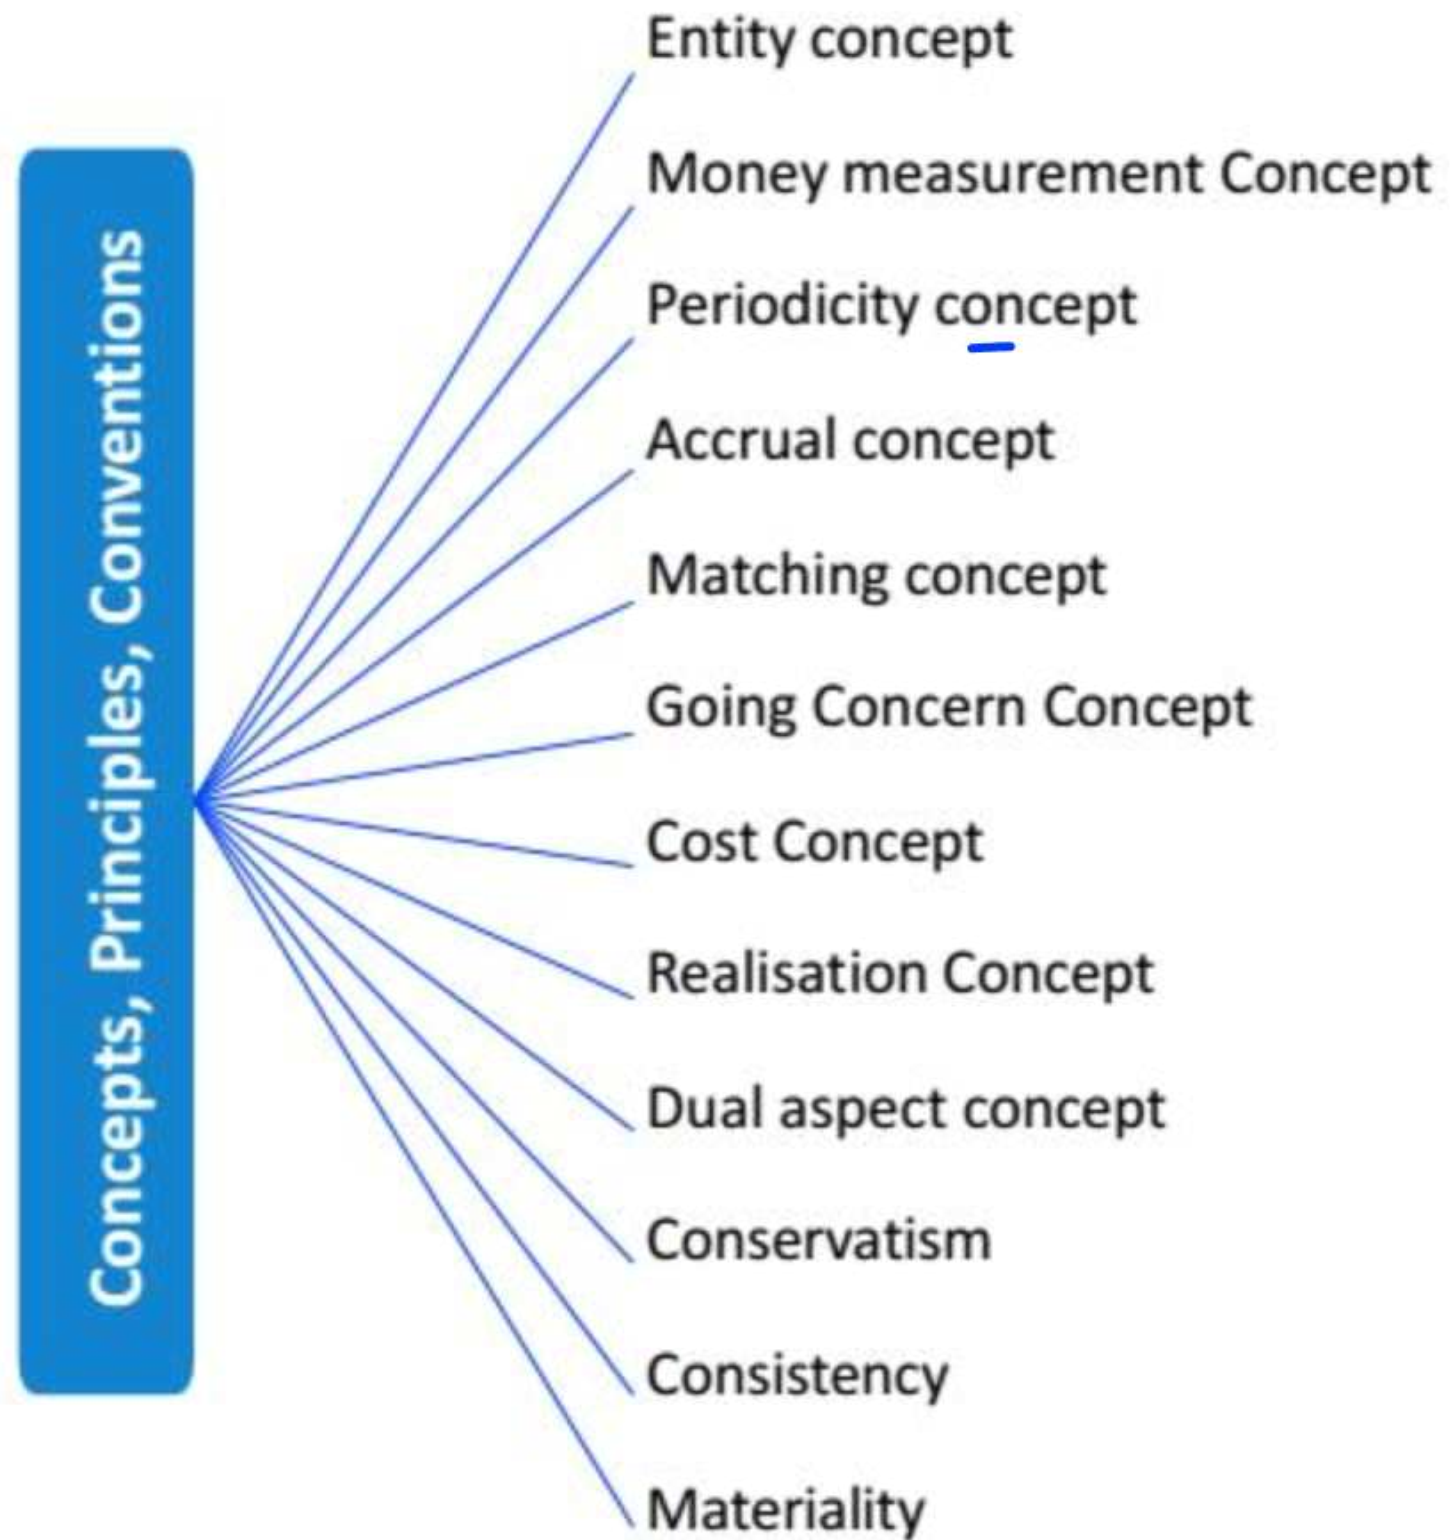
Concepts, Principles, Conventions

Entity concept

Money measurement Concept

Periodicity concept

Accrual concept

Matching concept

Going Concern Concept

Cost Concept

Realisation Concept

Dual aspect concept

Conservatism

Consistency

Materiality